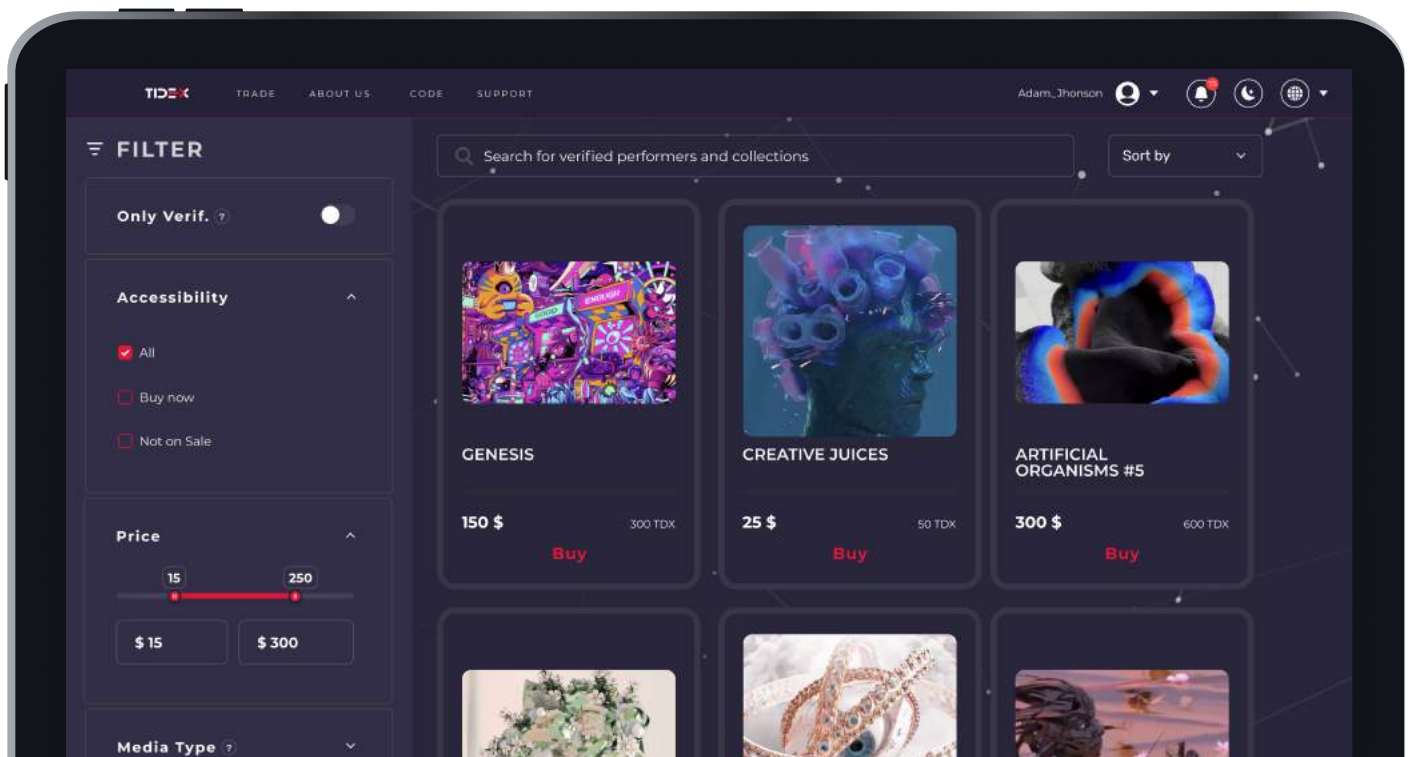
TIDEX TRADE ABOUT US CODE SUPPORT

Adam_Jhonson

FILTER

Search for verified performers and collections

Sort by

Only Verif. ?

Accessibility

All

Buy now

Not on Sale

Price

15

250

$ 15

$ 300

Media Type ?

GENESIS

150 $

300 TDX

Buy

CREATIVE JUICES

25 $

50 TDX

Buy

ARTIFICIAL ORGANISMS #5

300 $

600 TDX

Buy